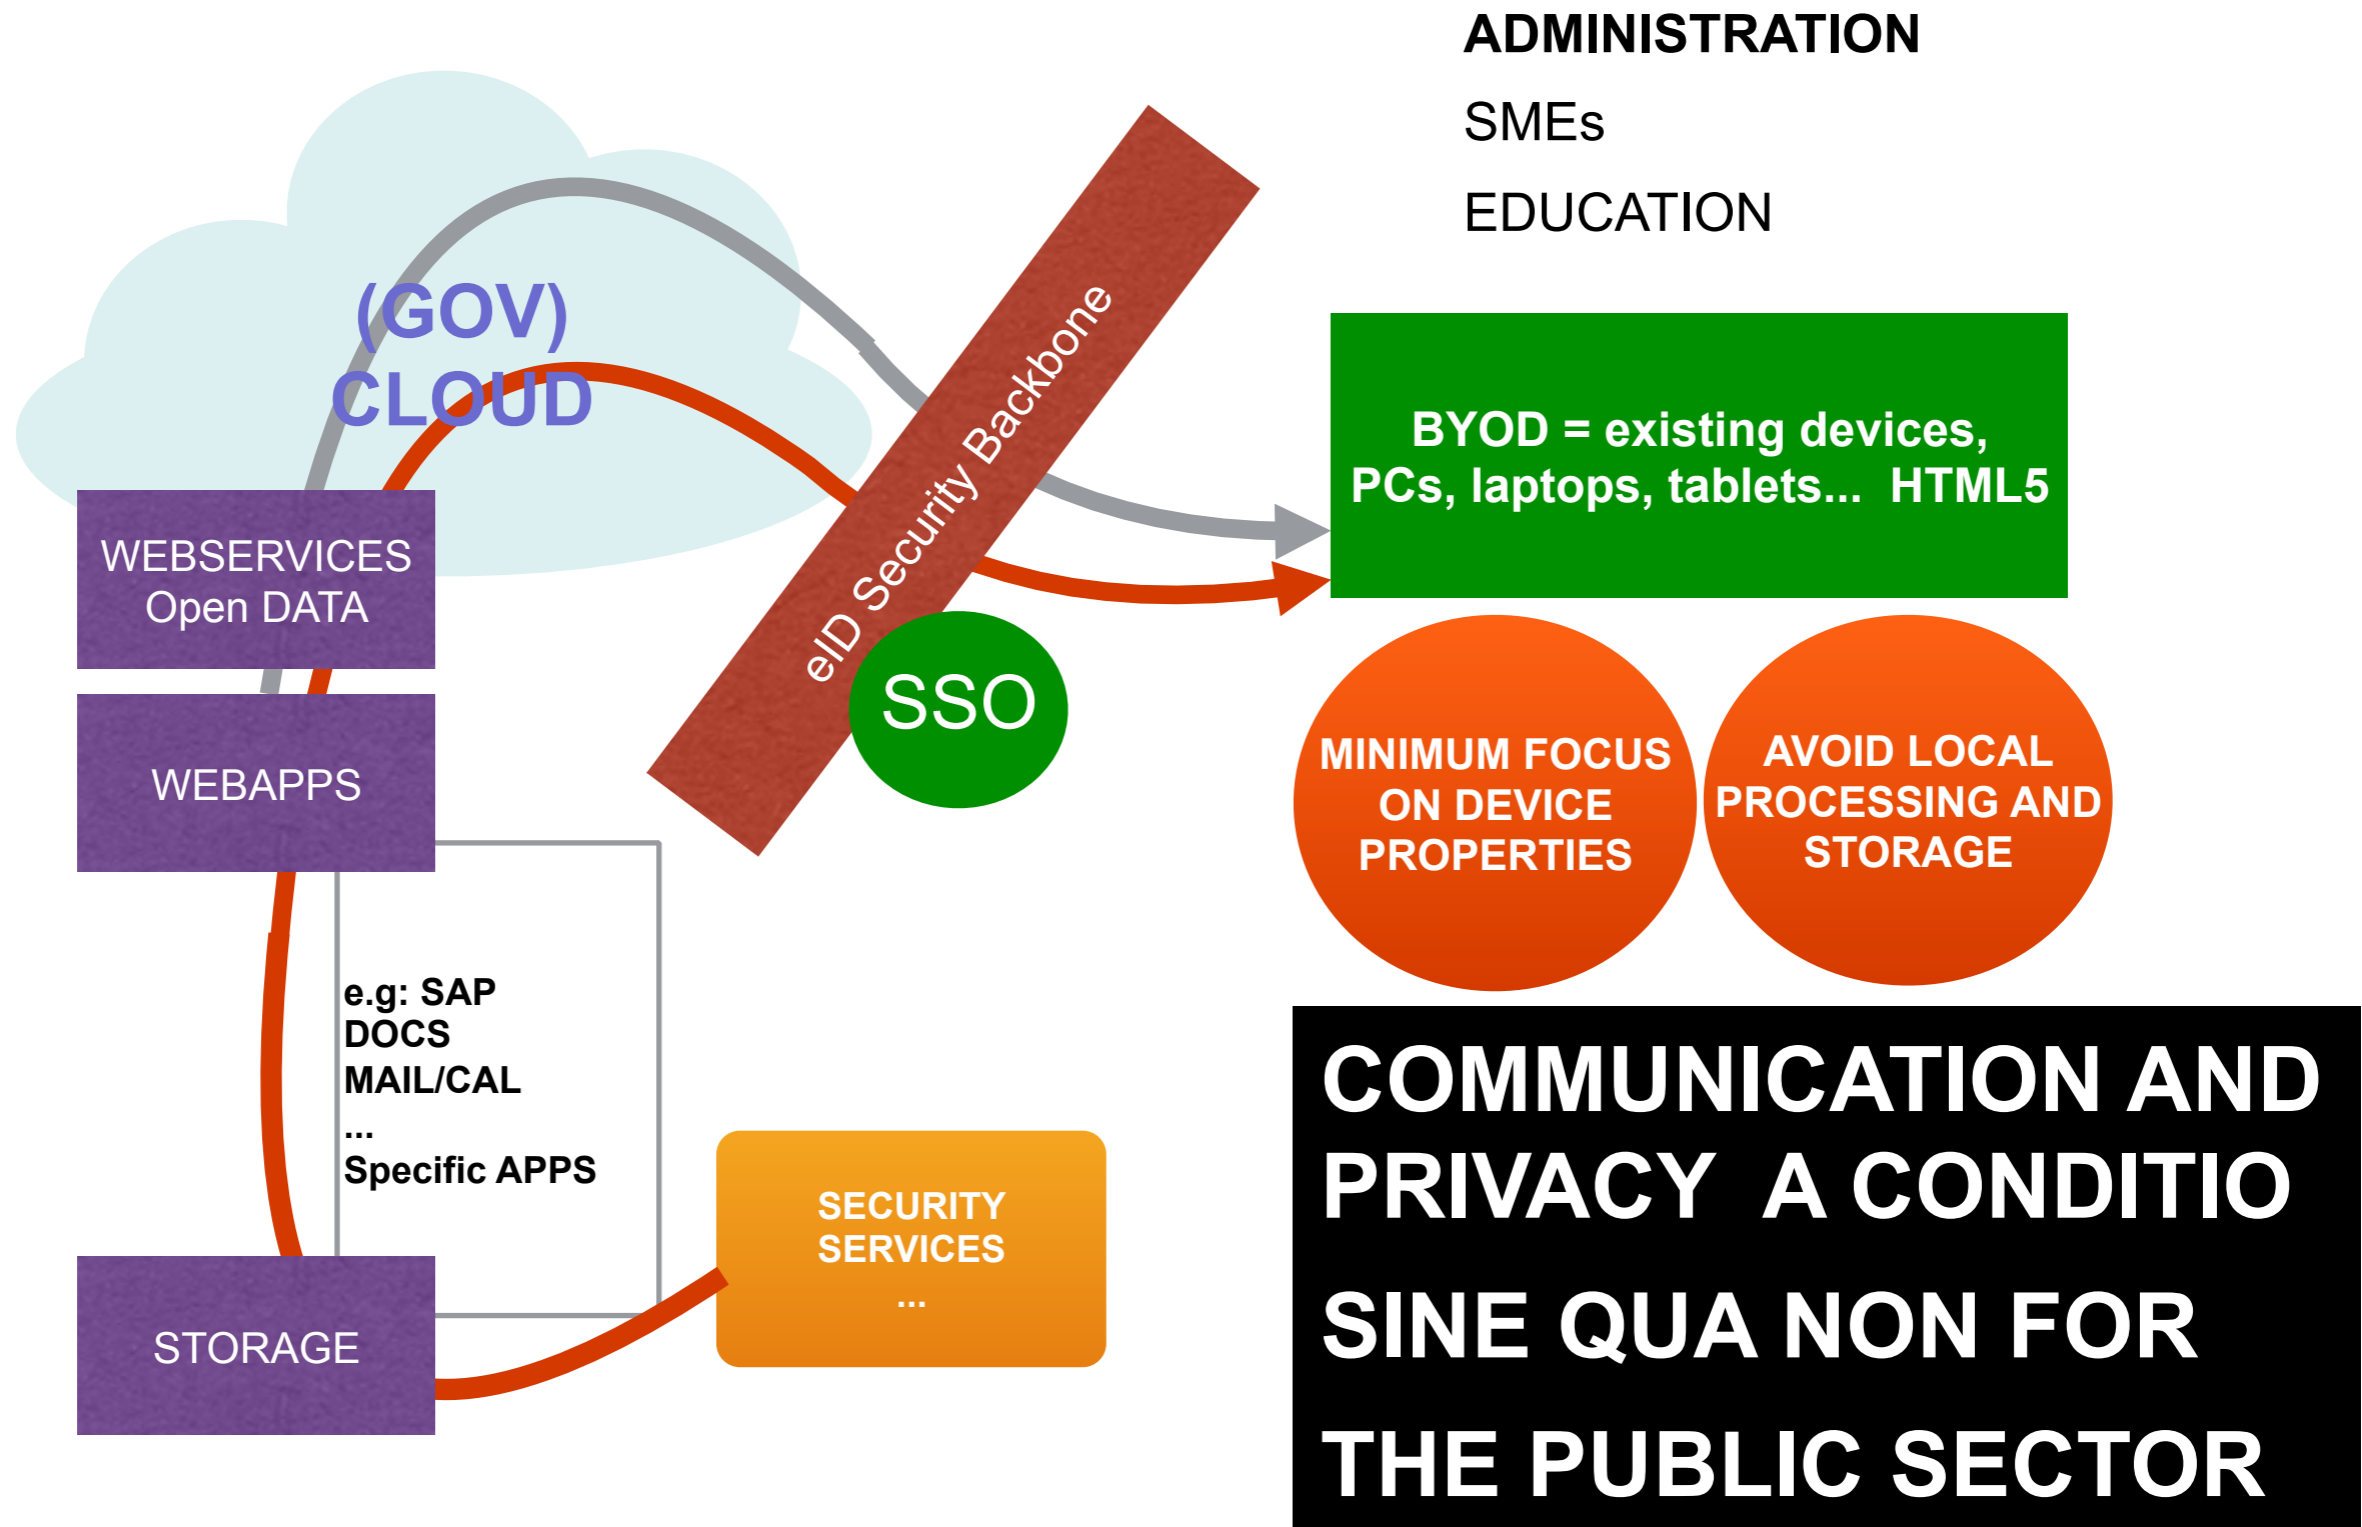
ADMINISTRATION

SMEs

EDUCATION

(GOV) CLOUD

eID Security Backbone

BYOD = existing devices, PCs, laptops, tablets... HTML5

WEBSERVICES Open DATA

WEBAPPS

SSO

MINIMUM FOCUS ON DEVICE PROPERTIES

AVOID LOCAL PROCESSING AND STORAGE

e.g: SAP
DOCS
MAIL/CAL
...
Specific APPS

SECURITY SERVICES
...

STORAGE

COMMUNICATION AND PRIVACY A CONDITIO SINE QUA NON FOR THE PUBLIC SECTOR